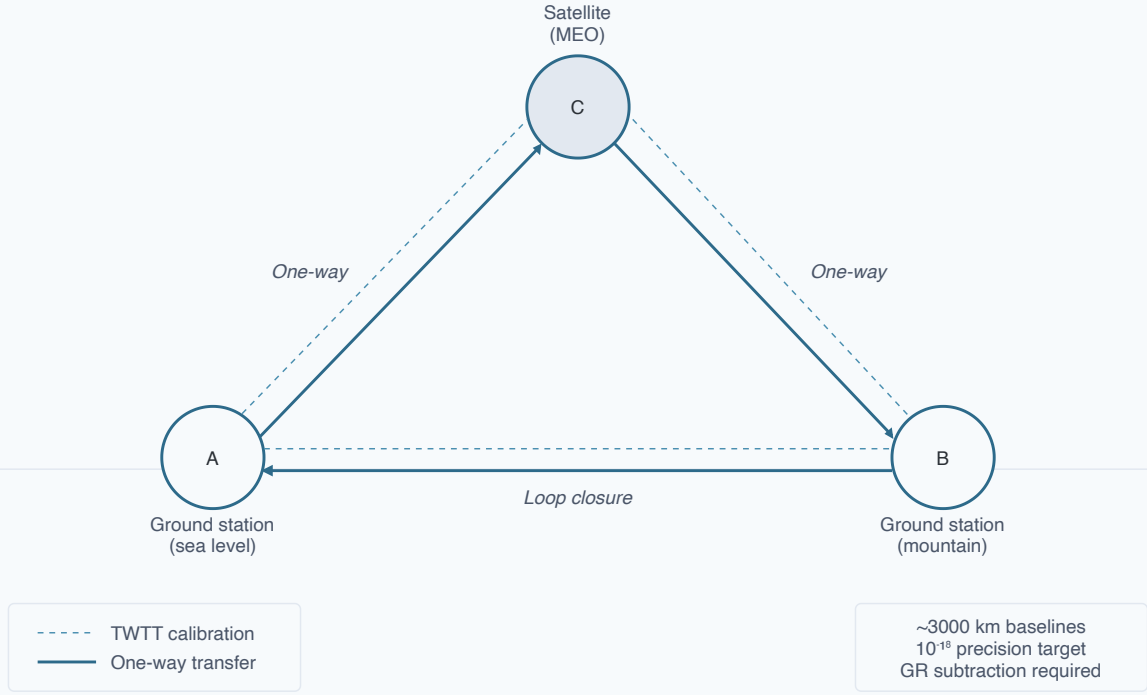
Satellite
(MEO)

C

One-way

One-way

A

B

Loop closure

Ground station
(sea level)

Ground station
(mountain)

TWTT calibration
One-way transfer

~3000 km baselines
$10^{-18}$ precision target
GR subtraction required